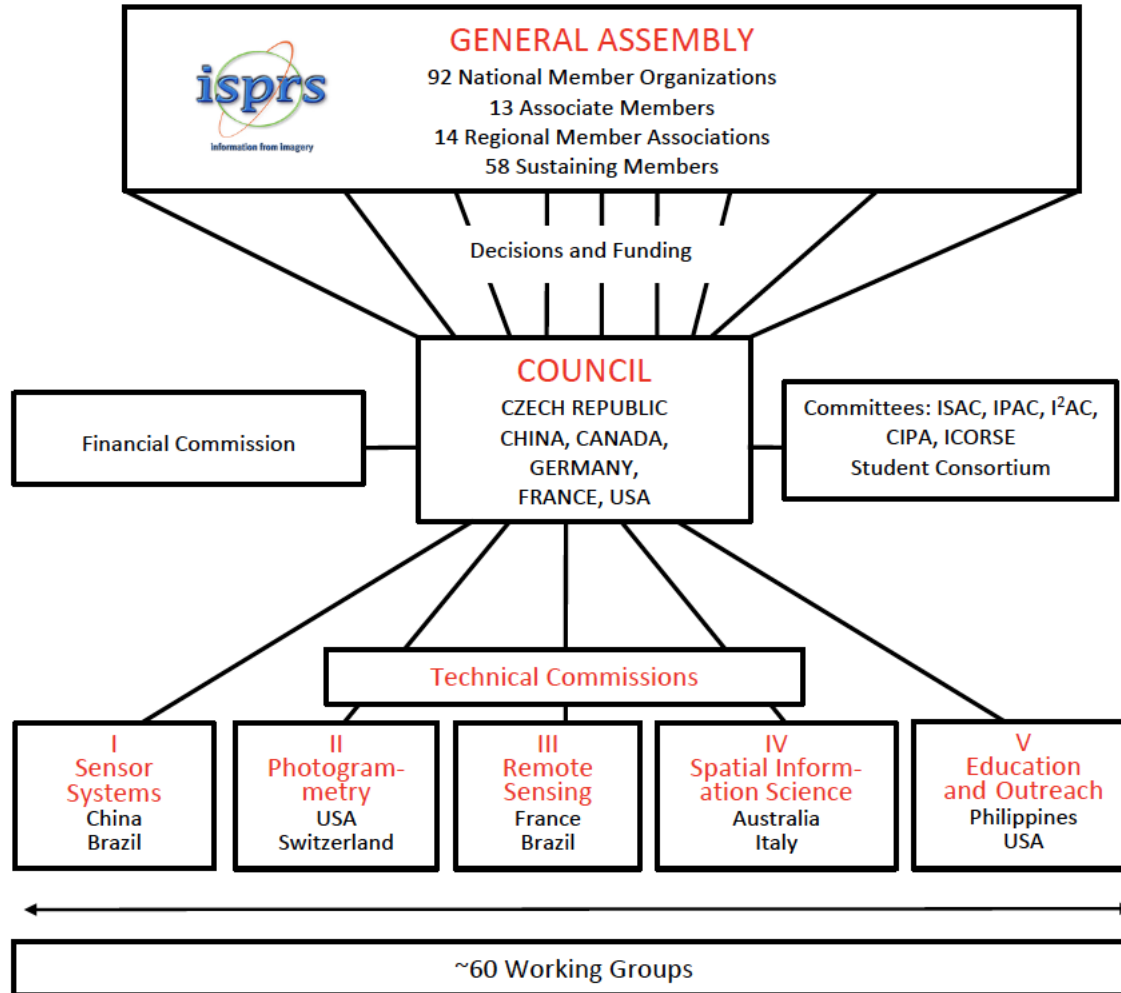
isprs
information from imagery

GENERAL ASSEMBLY
92 National Member Organizations
13 Associate Members
14 Regional Member Associations
58 Sustaining Members

Decisions and Funding

Financial Commission

COUNCIL
CZECH REPUBLIC
CHINA, CANADA,
GERMANY,
FRANCE, USA

Committees: ISAC, IPAC, I$^2$AC, CIPA, ICORSE
Student Consortium

Technical Commissions

I
Sensor Systems
China
Brazil

II
Photogrammetry
USA
Switzerland

III
Remote Sensing
France
Brazil

IV
Spatial Information Science
Australia
Italy

V
Education and Outreach
Philippines
USA

~60 Working Groups